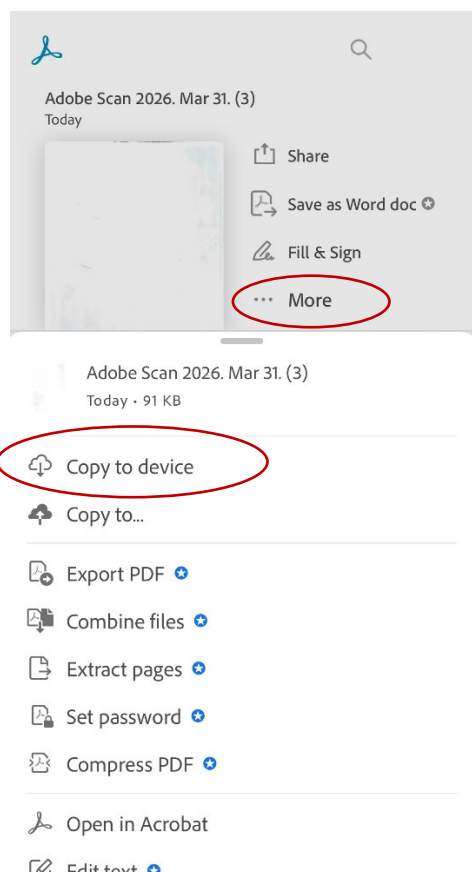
Adobe Scan 2026. Mar 31. (3)
Today

Share

Save as Word doc

Fill & Sign

More

Adobe Scan 2026. Mar 31. (3)
Today • 91 KB

Copy to device

Copy to...

Export PDF

Combine files

Extract pages

Set password

Compress PDF

Open in Acrobat

Edit text